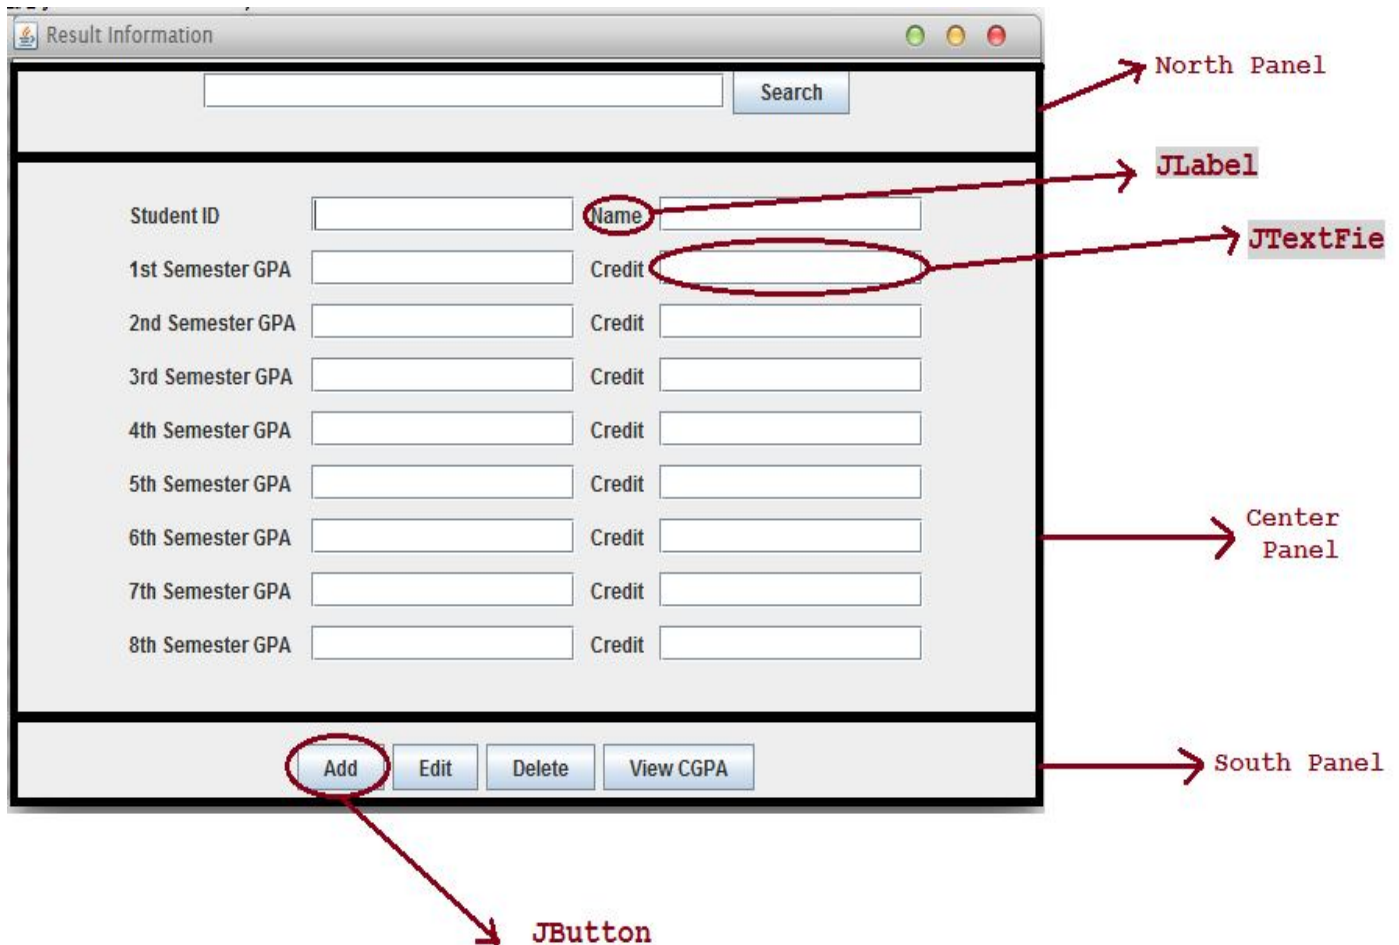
Result Information

Search

North Panel

JLabel

JTextFie

Student ID
Name

1st Semester GPA
Credit

2nd Semester GPA
Credit

3rd Semester GPA
Credit

4th Semester GPA
Credit

5th Semester GPA
Credit

6th Semester GPA
Credit

7th Semester GPA
Credit

8th Semester GPA
Credit

Center Panel

Add
Edit
Delete
View CGPA

South Panel

JButton